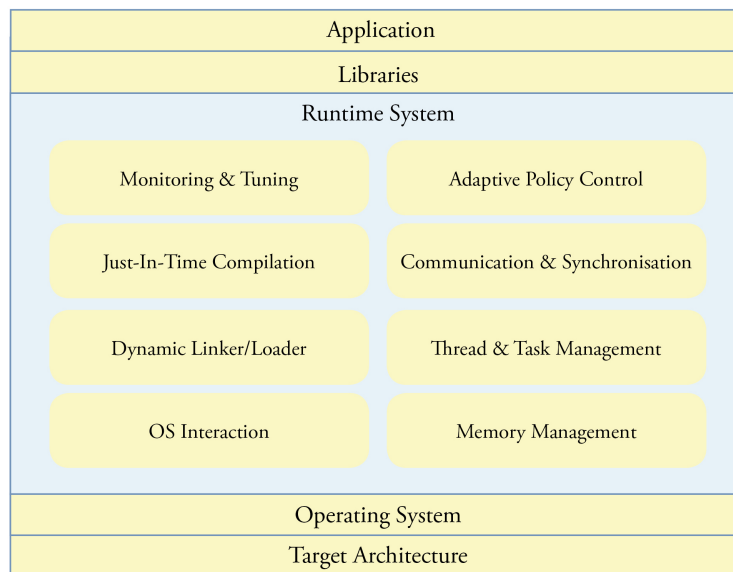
Application

Libraries

Runtime System

Monitoring & Tuning

Adaptive Policy Control

Just-In-Time Compilation

Communication & Synchronisation

Dynamic Linker/Loader

Thread & Task Management

OS Interaction

Memory Management

Operating System

Target Architecture